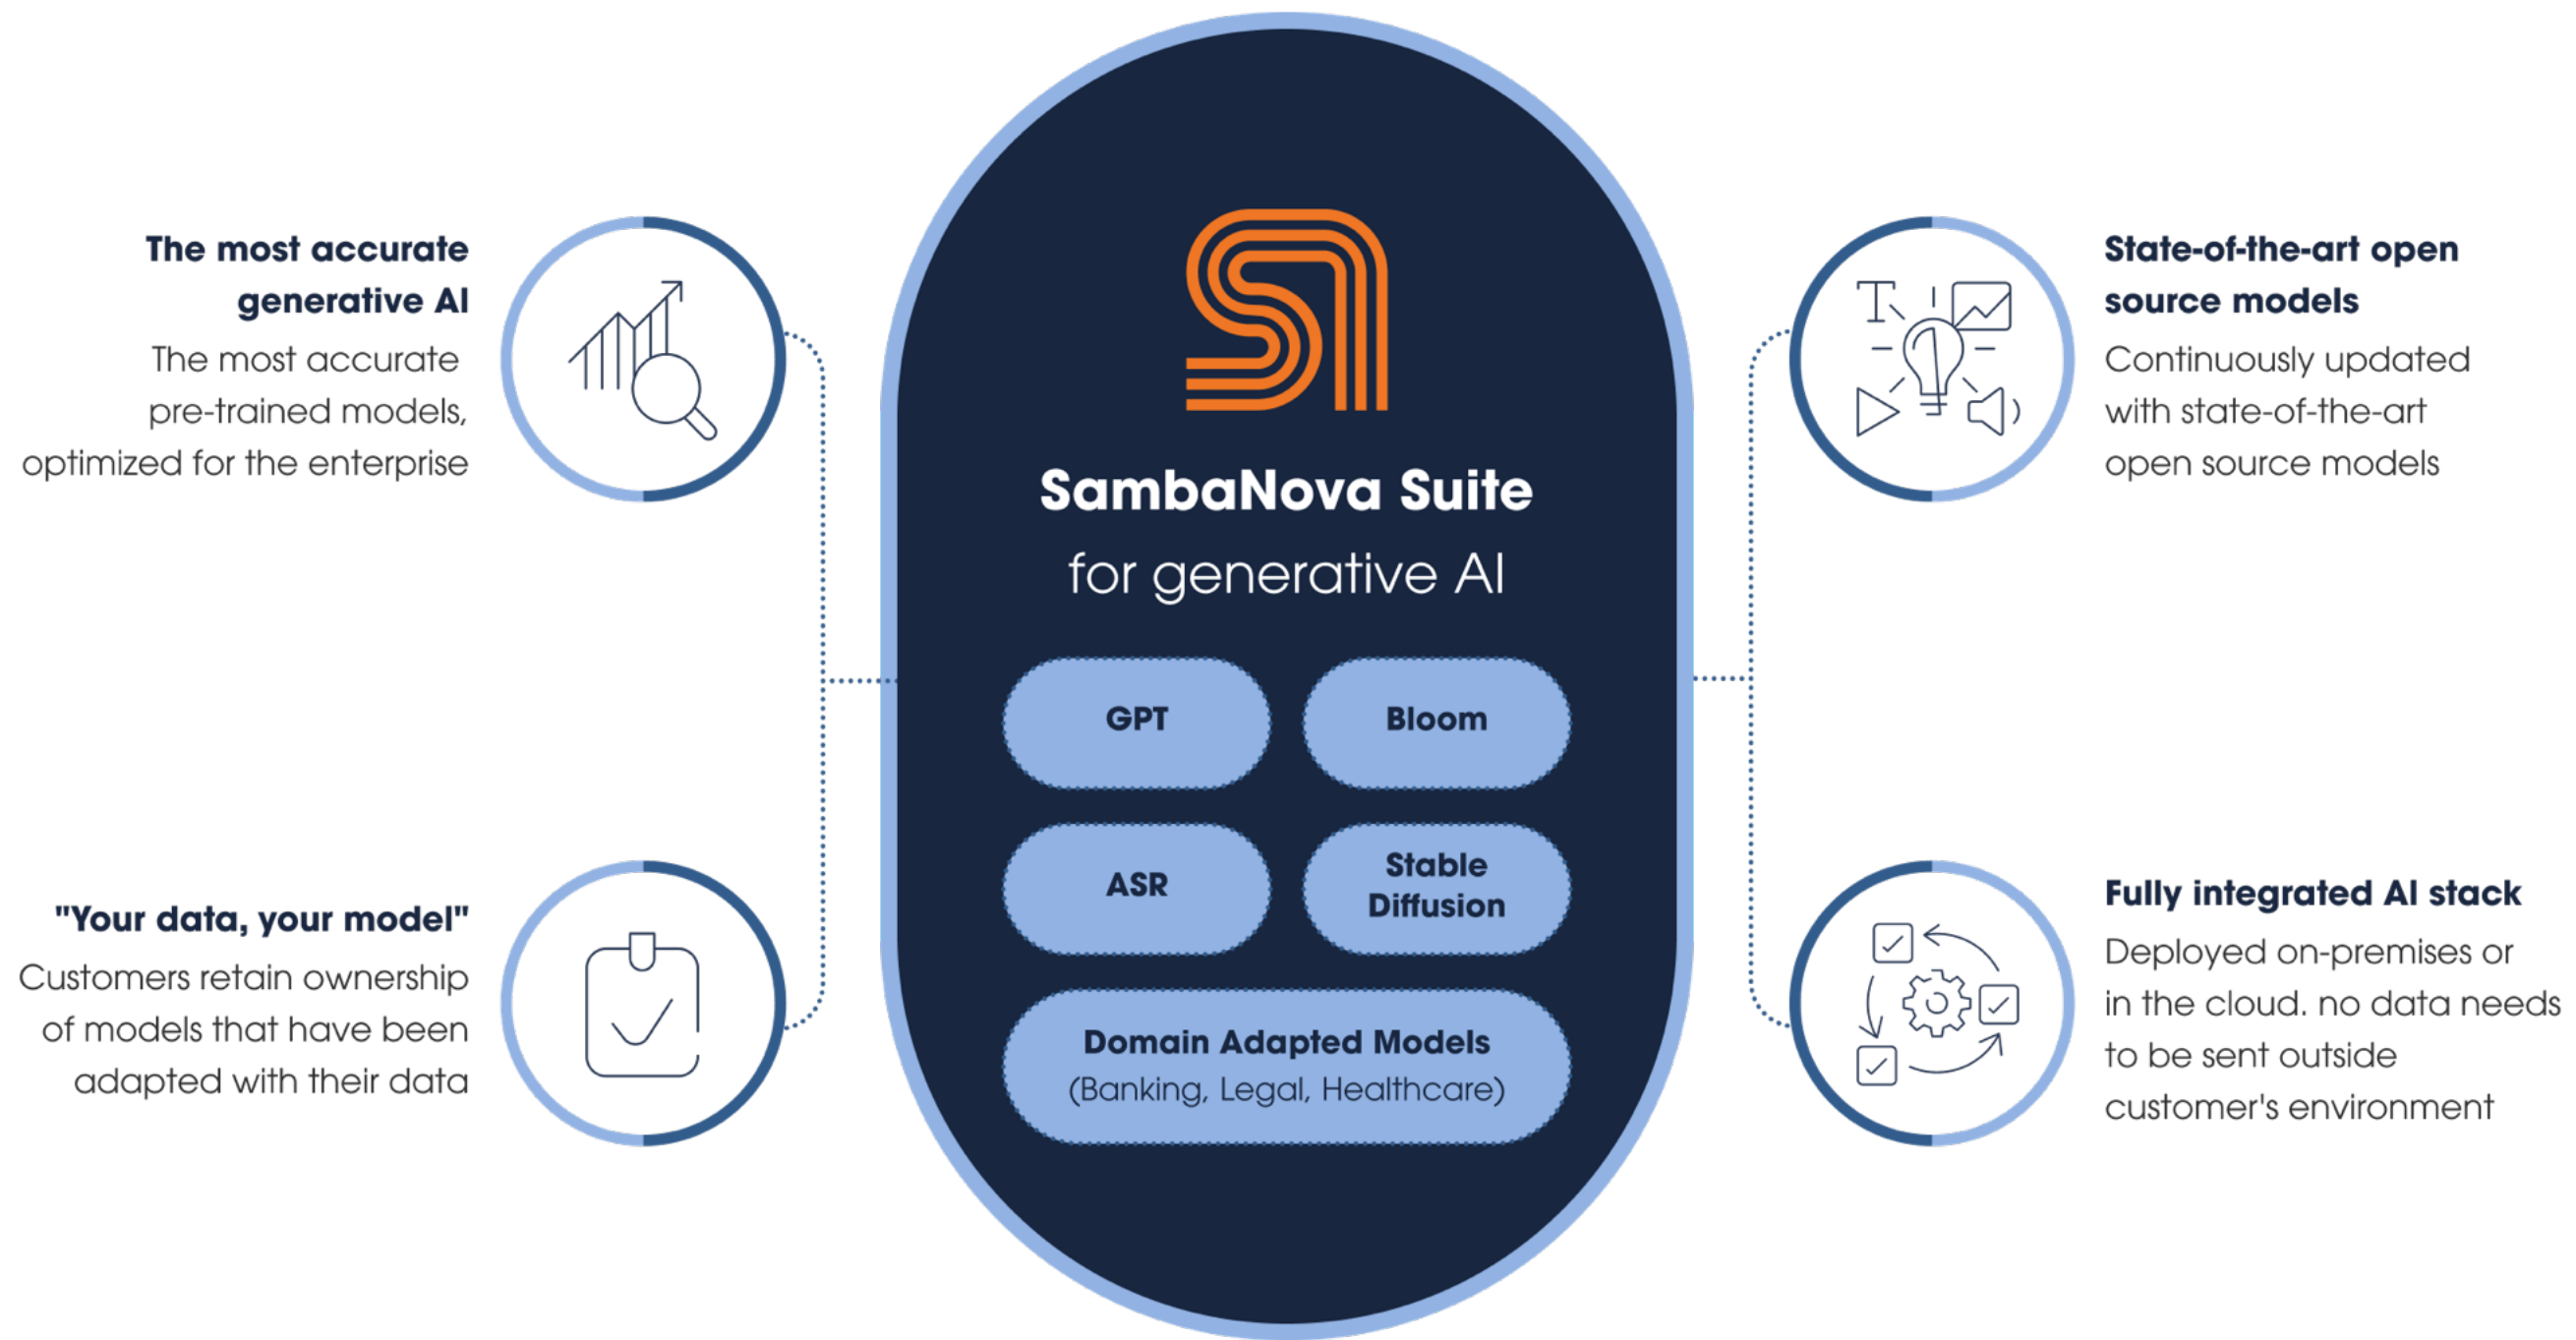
The most accurate generative AI

The most accurate pre-trained models, optimized for the enterprise

"Your data, your model"

Customers retain ownership of models that have been adapted with their data

SambaNova Suite

for generative AI

GPT

Bloom

ASR

Stable Diffusion

Domain Adapted Models

(Banking, Legal, Healthcare)

State-of-the-art open source models

Continuously updated with state-of-the-art open source models

Fully integrated AI stack

Deployed on-premises or in the cloud. no data needs to be sent outside customer's environment